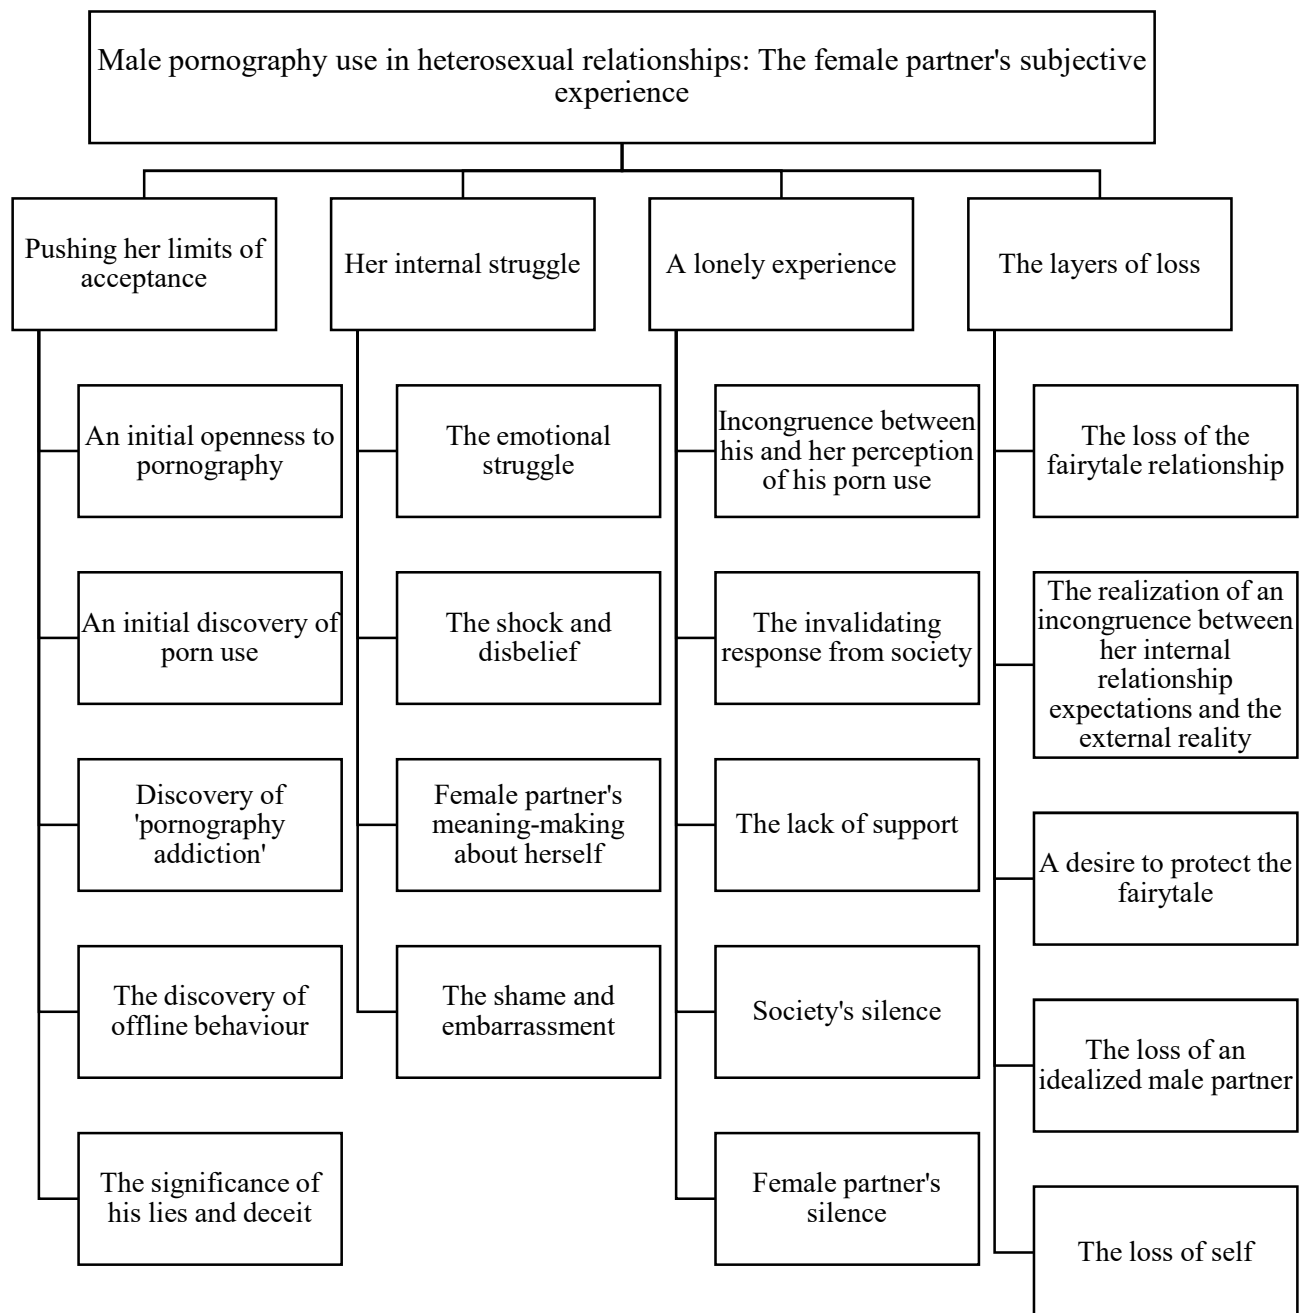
Male pornography use in heterosexual relationships: The female partner's subjective experience

Pushing her limits of acceptance

An initial openness to pornography

An initial discovery of porn use

Discovery of 'pornography addiction'

The discovery of offline behaviour

The significance of his lies and deceit

Her internal struggle

The emotional struggle

The shock and disbelief

Female partner's meaning-making about herself

The shame and embarrassment

A lonely experience

Incongruence between his and her perception of his porn use

The invalidating response from society

The lack of support

Society's silence

Female partner's silence

The layers of loss

The loss of the fairytale relationship

The realization of an incongruence between her internal relationship expectations and the external reality

A desire to protect the fairytale

The loss of an idealized male partner

The loss of self